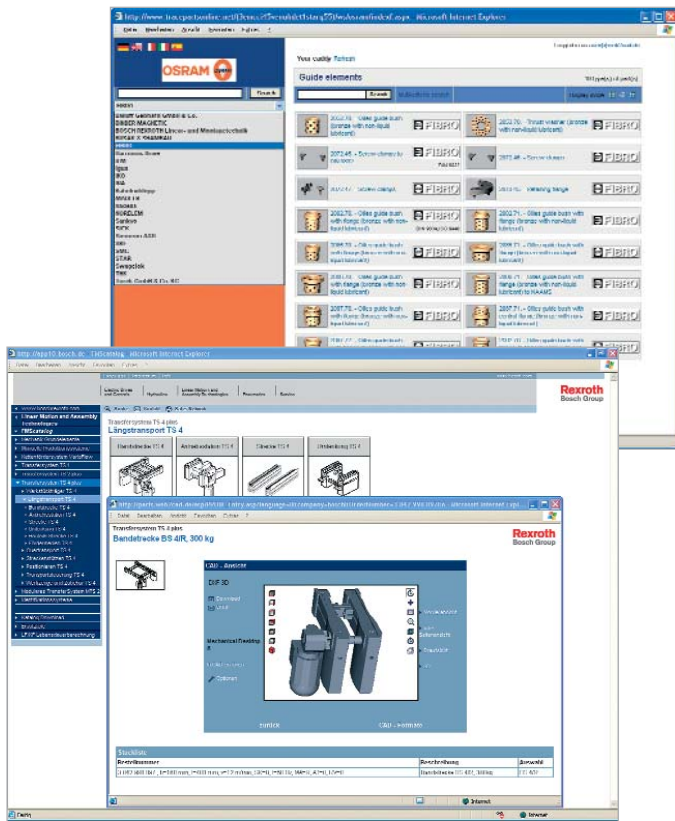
http://www.traceparts.../Microsoft Internet Explorer

OSRAM

Search

Your cart(s) Refresh

Guide elements

Search

2022.70 - Oilless guide bush (bronze with non-liquid lubricant)

FIBRO

2022.70 - Thrust washer (bronze with non-liquid lubricant)

FIBRO

2072.46 - Screw clamps

FIBRO

2072.46 - Screw clamps

FIBRO

Retaining flange

FIBRO

2022.71 - Oilless guide bush with flange (bronze with non-liquid lubricant)

FIBRO

2022.71 - Oilless guide bush with flange (bronze with non-liquid lubricant)

FIBRO

2087.71 - Oilless guide bush with flange

FIBRO

2087.71 - Oilless guide bush with flange

FIBRO

2087.71 - Oilless guide bush

FIBRO

http://app10.bosch.de - TMScatalog - Microsoft Internet Explorer

Rexroth
Bosch Group

Linear Motion and Assembly Technologies

TMScatalog

Transfersystem TS 4 plus

Längstransport TS 4

Bandstrecke TS 4

Antriebseinheit TS 4

Strecke TS 4

Umlenkung TS 4

Transfersystem TS 4 plus

Bandstrecke BS 4/R, 300 kg

Rexroth
Bosch Group

CAD - Ansicht

DXF 3D

Download

Mechanical Desktop

Optionen

zurück

CAD - Formate

Stückliste

| Bestellnummer | Beschreibung | Anzahl |
|---|---|---|
| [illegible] | Bandstrecke | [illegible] |

Fertig

Internet